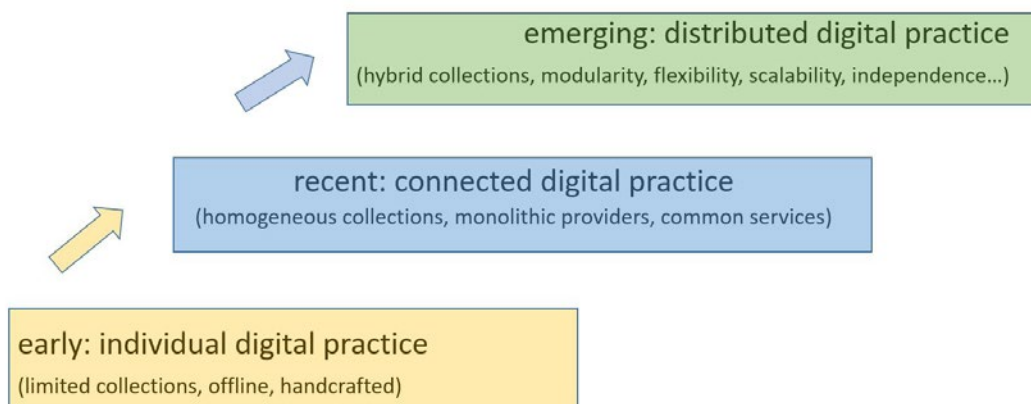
emerging: distributed digital practice
(hybrid collections, modularity, flexibility, scalability, independence...)

recent: connected digital practice
(homogeneous collections, monolithic providers, common services)

early: individual digital practice
(limited collections, offline, handcrafted)